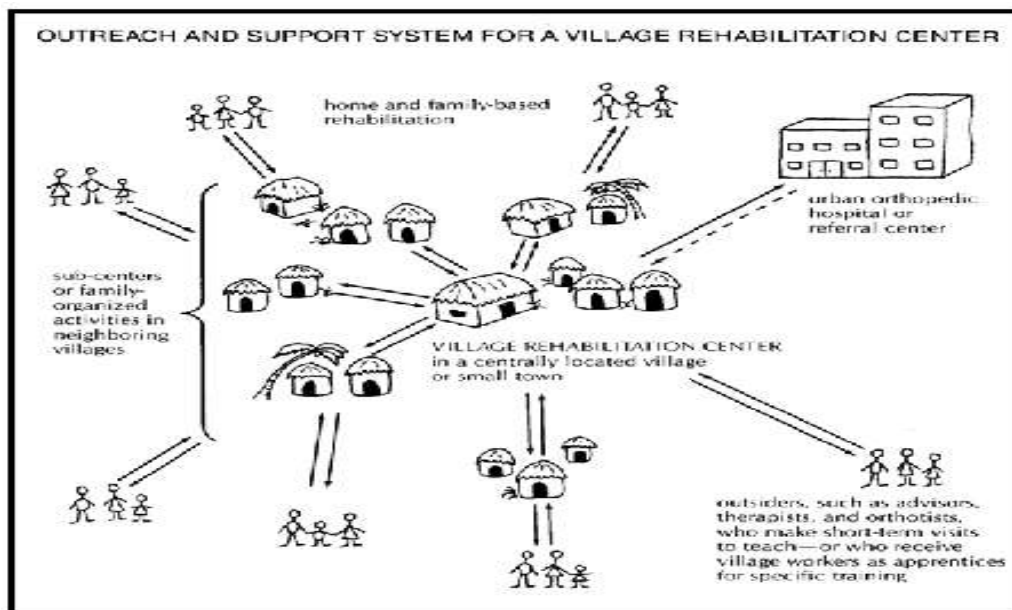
OUTREACH AND SUPPORT SYSTEM FOR A VILLAGE REHABILITATION CENTER

home and family-based rehabilitation

urban orthopedic hospital or referral center

sub-centers or family-organized activities in neighboring villages

VILLAGE REHABILITATION CENTER in a centrally located village or small town

outsiders, such as advisors, therapists, and orthotists, who make short-term visits to teach—or who receive village workers as apprentices for specific training